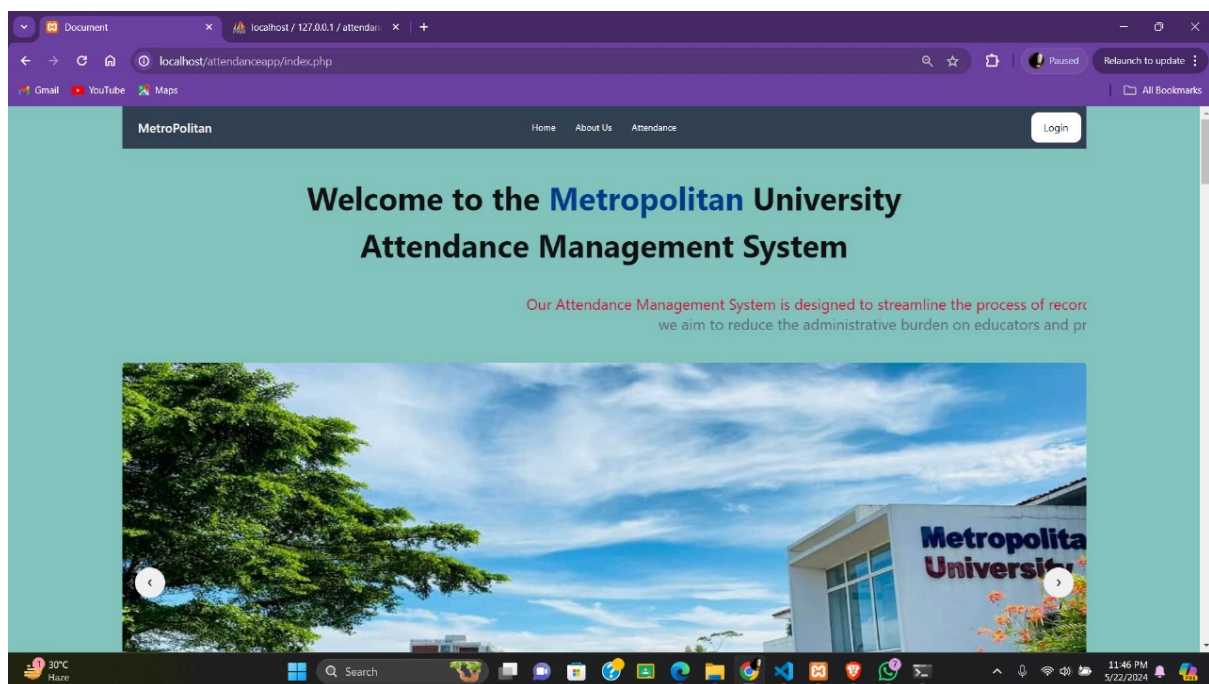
Document ×
localhost / 127.0.0.1 / attendan ×
+

localhost/attendanceapp/index.php

Paused

Relaunch to update

Gmail YouTube Maps

All Bookmarks

MetroPolitan

Home About Us Attendance

Login

Welcome to the Metropolitan University Attendance Management System

Our Attendance Management System is designed to streamline the process of recor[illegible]
we aim to reduce the administrative burden on educators and pr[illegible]

Metropolita
Universit

‹

›

1 30°C Haze

Search

7

11:46 PM 5/22/2024